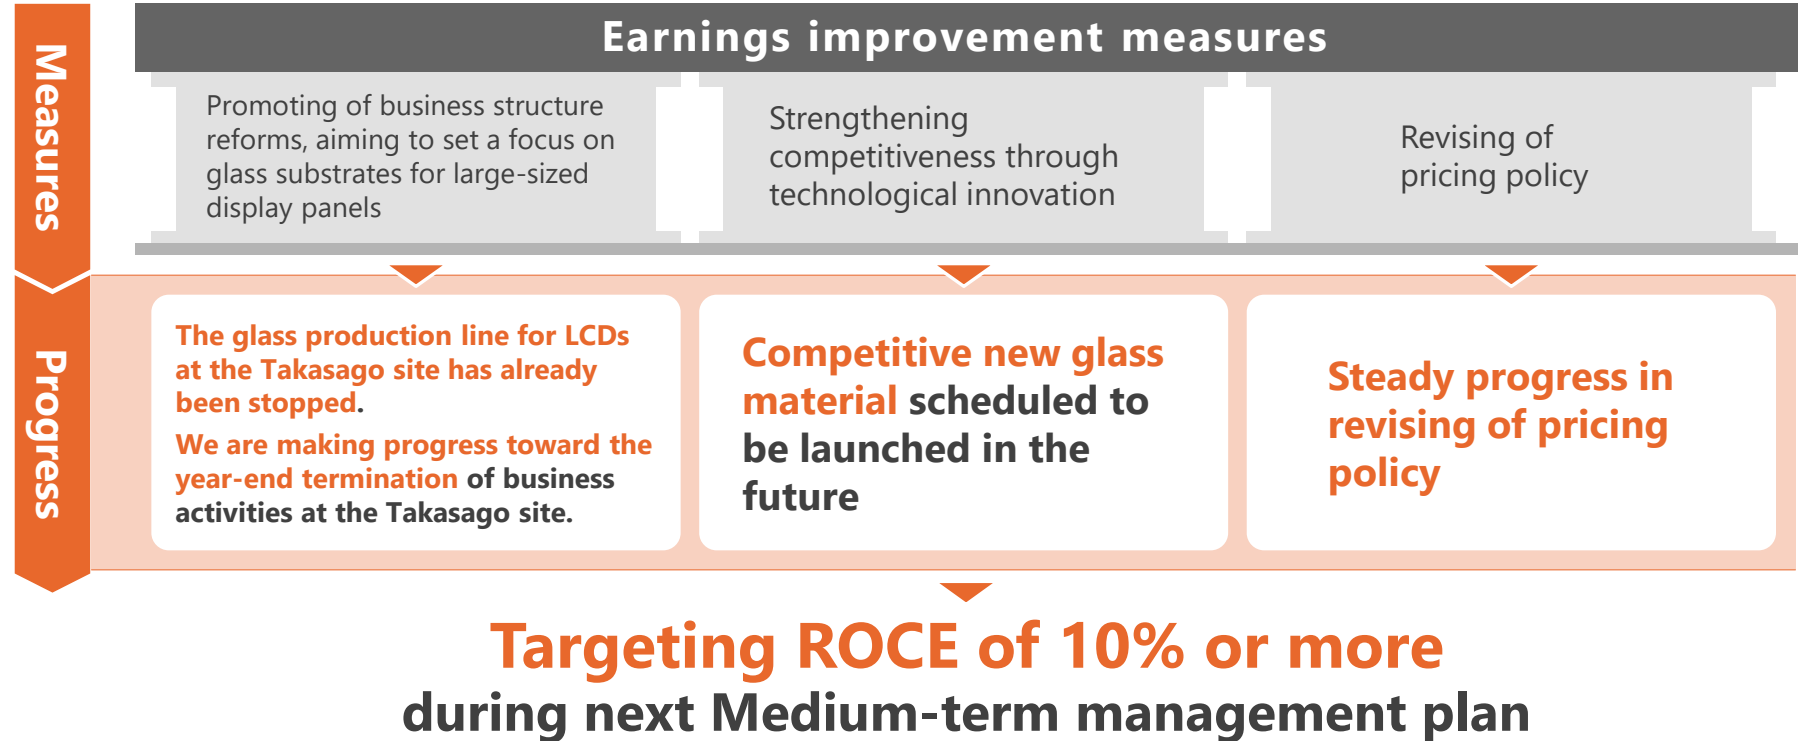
Measures

Progress

Earnings improvement measures

Promoting of business structure reforms, aiming to set a focus on glass substrates for large-sized display panels

Strengthening competitiveness through technological innovation

Revising of pricing policy

The glass production line for LCDs at the Takasago site has already been stopped.

We are making progress toward the year-end termination of business activities at the Takasago site.

Competitive new glass material scheduled to be launched in the future

Steady progress in revising of pricing policy

Targeting ROCE of 10% or more

during next Medium-term management plan